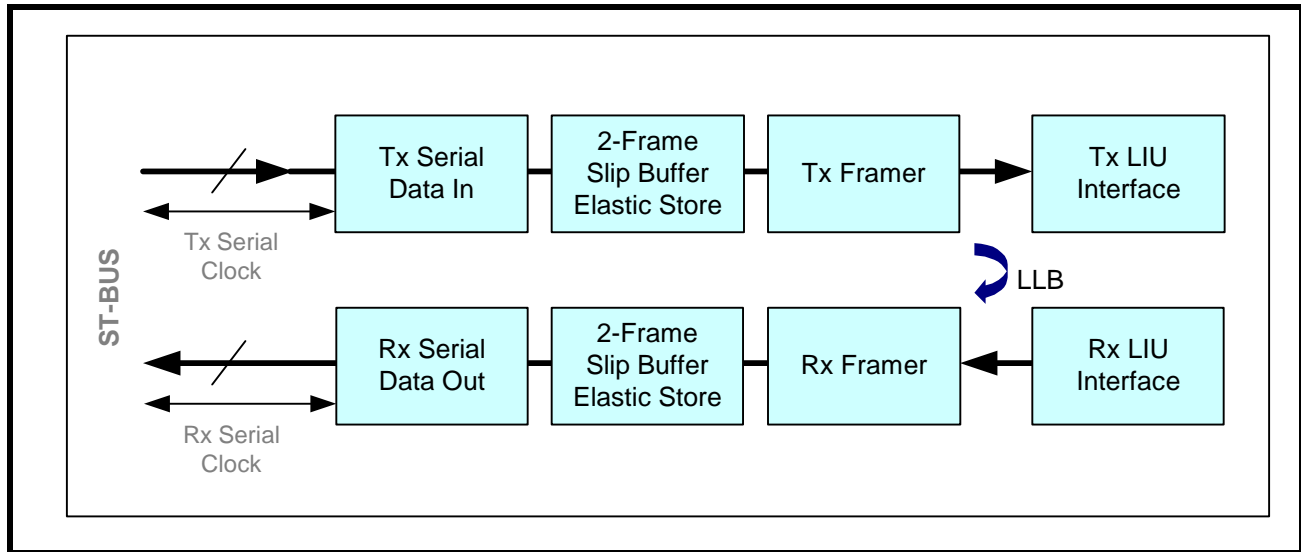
Tx Serial Data In

2-Frame Slip Buffer Elastic Store

Tx Framer

Tx LIU Interface

Tx Serial Clock

ST-BUS

LLB

Rx Serial Data Out

2-Frame Slip Buffer Elastic Store

Rx Framer

Rx LIU Interface

Rx Serial Clock